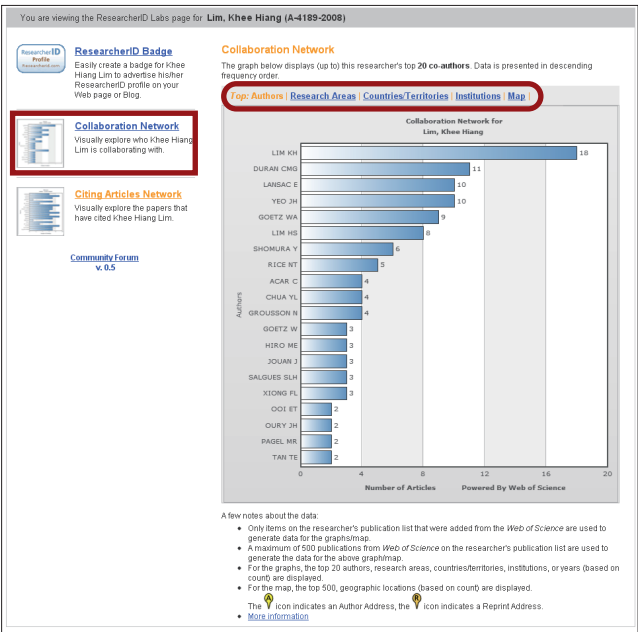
You are viewing the ResearcherID Labs page for **Lim, Khee Hiang (A-4189-2008)**

ResearcherID Profile researcherid.com

ResearcherID Badge

Easily create a badge for Khee Hiang Lim to advertise his/her ResearcherID profile on your Web page or Blog.

Collaboration Network

Visually explore who Khee Hiang Lim is collaborating with.

Citing Articles Network

Visually explore the papers that have cited Khee Hiang Lim.

Community Forum v. 0.5

Collaboration Network

The graph below displays (up to) this researcher's top **20 co-authors**. Data is presented in descending frequency order.

Top: Authors | Research Areas | Countries/Territories | Institutions | Map |

Collaboration Network for Lim, Khee Hiang

| Authors | Number of Articles |
|---|---|
| LIM KH | 18 |
| DURAN CMG | 11 |
| LANSAC E | 10 |
| YEO JH | 10 |
| GOETZ WA | 9 |
| LIM HS | 8 |
| SHOMURA Y | 6 |
| RICE NT | 5 |
| ACAR C | 4 |
| CHUA YL | 4 |
| GROUSSON N | 4 |
| GOETZ W | 3 |
| HIRO ME | 3 |
| JOUAN J | 3 |
| SALGUES SLH | 3 |
| XIONG FL | 3 |
| OOI ET | 2 |
| OURY JH | 2 |
| PAGEL MR | 2 |
| TAN TE | 2 |

0 4 8 12 16 20

Number of Articles Powered By Web of Science

A few notes about the data:

- Only items on the researcher's publication list that were added from the *Web of Science* are used to generate data for the graphs/map.
- A maximum of 500 publications from *Web of Science* on the researcher's publication list are used to generate the data for the above graph/map.
- For the graphs, the top 20 authors, research areas, countries/territories, institutions, or years (based on count) are displayed.
- For the map, the top 500, geographic locations (based on count) are displayed.
- The A icon indicates an Author Address, the R icon indicates a Reprint Address.
- More information